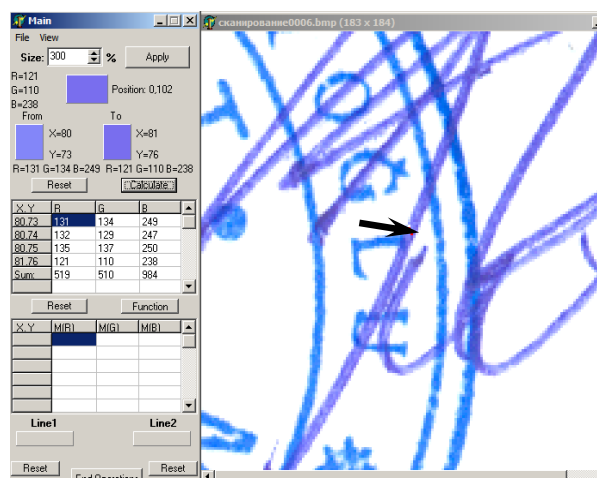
Main

File View

Size: 300 %

Apply

R=121
G=110
B=238

Position: 0,102

From

To

X=80
Y=73

X=81
Y=76

R=131 G=134 B=249 R=121 G=110 B=238

Reset

Calculate

| X, Y | R | G | B |
|---|---|---|---|
| 80,73 | 131 | 134 | 249 |
| 80,74 | 132 | 129 | 247 |
| 80,75 | 135 | 137 | 250 |
| 81,76 | 121 | 110 | 238 |
| Sum: | 519 | 510 | 984 |

Reset

Function

| X, Y | M(R) | M(G) | M(B) |
|---|---|---|---|
| | | | |

Line1

Line2

Reset

Find Operations

Reset

сканирование0006.bmp (183 x 184)